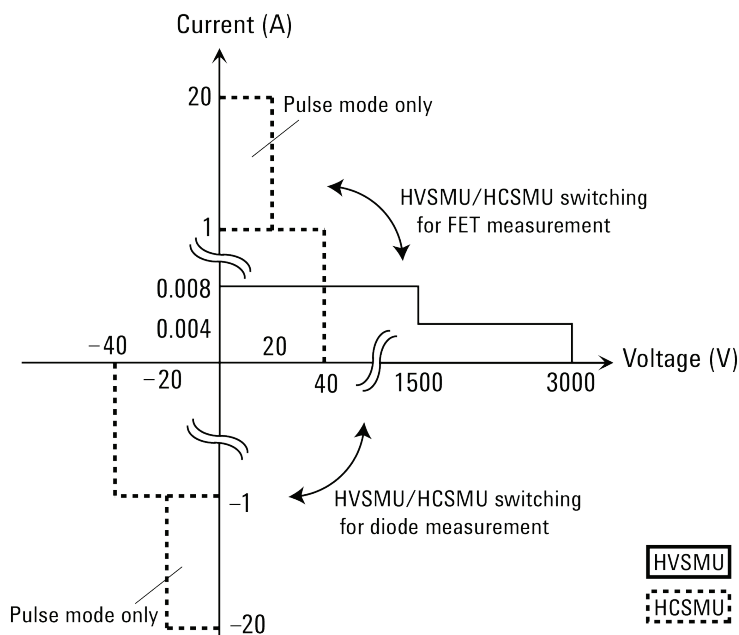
Current (A)

20

Pulse mode only

HVSMU/HCSMU switching for FET measurement

1

0.008

0.004

−40

20

−20

40

1500

3000

Voltage (V)

−1

HVSMU/HCSMU switching for diode measurement

HVSMU

Pulse mode only

HCSMU

−20